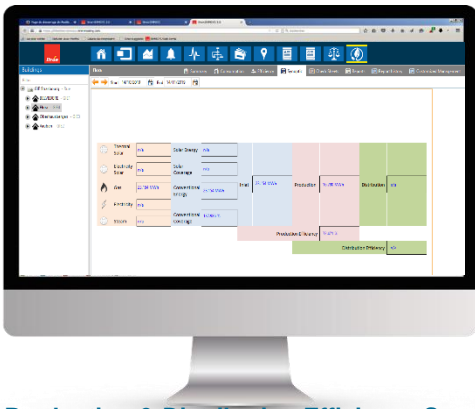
Buildings

Thermal Solar | n/a | Solar Energy | n/a
Electricity Solar | n/a | Solar Coverage | n/a
Gas | 22.38 MWh | Conventional energy | 22.38 MWh | Input | 22.38 MWh | Production | 19.68 MWh | Distribution | n/a
Electricity | n/a
Steam | n/a | Conventional coverage | 100.00 %

Production Efficiency | n/a
Distribution Efficiency | n/a

Production & Distribution Efficiency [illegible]